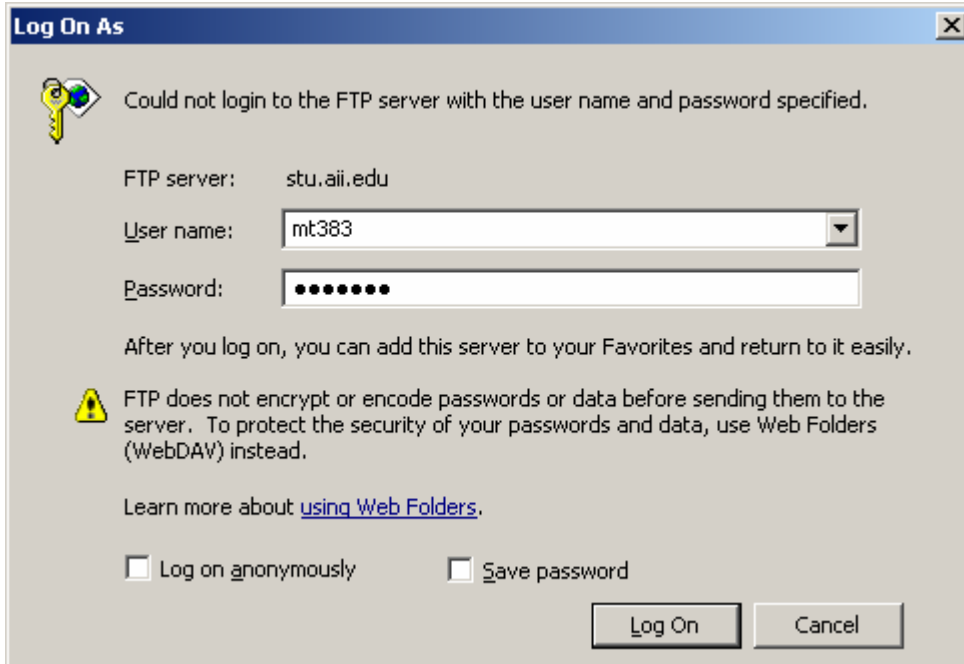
Log On As

Could not login to the FTP server with the user name and password specified.

FTP server: stu.aii.edu

User name: mt383

Password: ●●●●●●●

After you log on, you can add this server to your Favorites and return to it easily.

FTP does not encrypt or encode passwords or data before sending them to the server. To protect the security of your passwords and data, use Web Folders (WebDAV) instead.

Learn more about using Web Folders.

Log on anonymously

Save password

Log On

Cancel